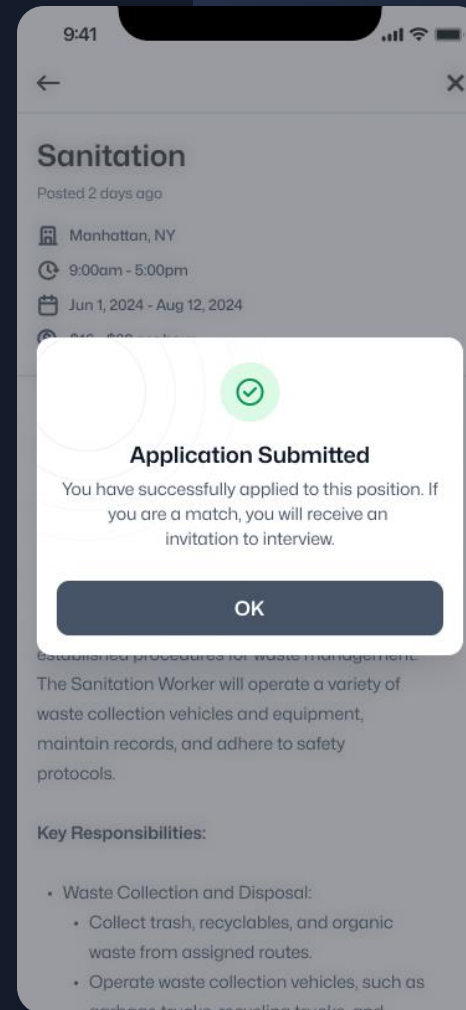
9:41

←

×

Sanitation

Posted 2 days ago

Manhattan, NY

9:00am - 5:00pm

Jun 1, 2024 - Aug 12, 2024

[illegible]

Application Submitted

You have successfully applied to this position. If you are a match, you will receive an invitation to interview.

OK

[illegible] The Sanitation Worker will operate a variety of waste collection vehicles and equipment, maintain records, and adhere to safety protocols.

Key Responsibilities:

• Waste Collection and Disposal:
  • Collect trash, recyclables, and organic waste from assigned routes.
  • Operate waste collection vehicles, such as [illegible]